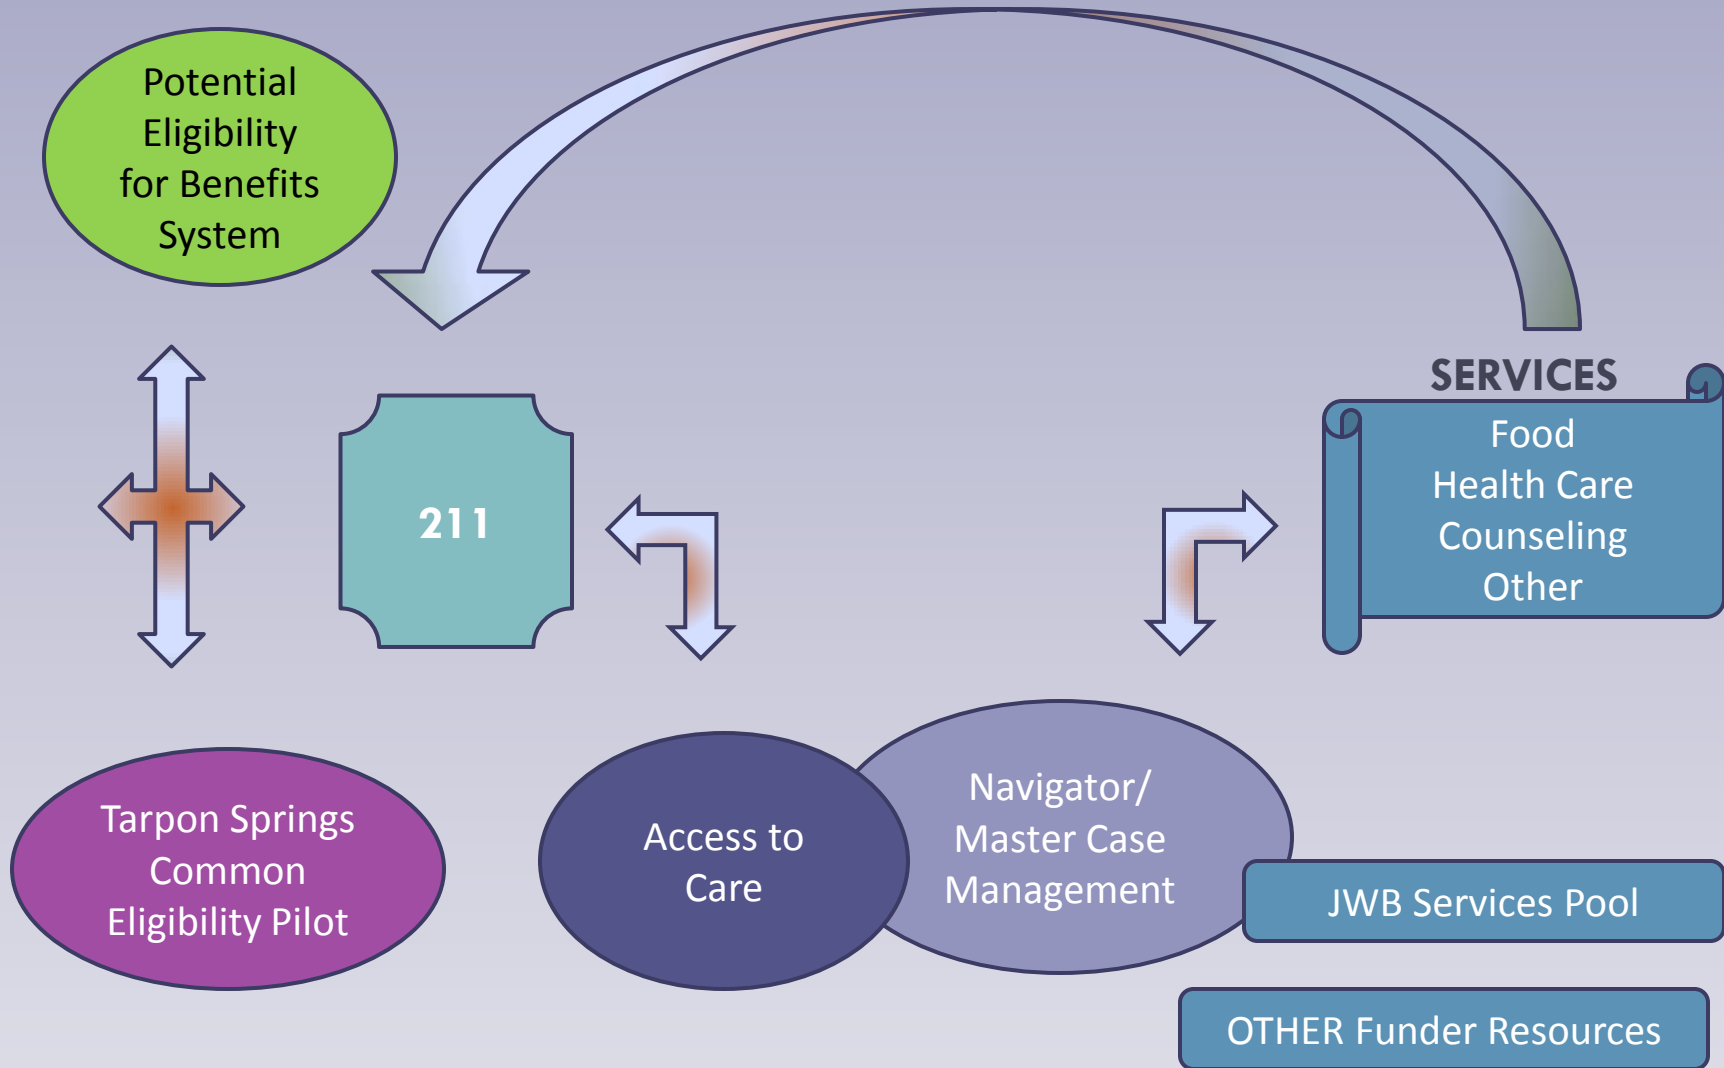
Potential Eligibility for Benefits System

211

SERVICES

Food
Health Care
Counseling
Other

Tarpon Springs Common Eligibility Pilot

Access to Care

Navigator/ Master Case Management

JWB Services Pool

OTHER Funder Resources